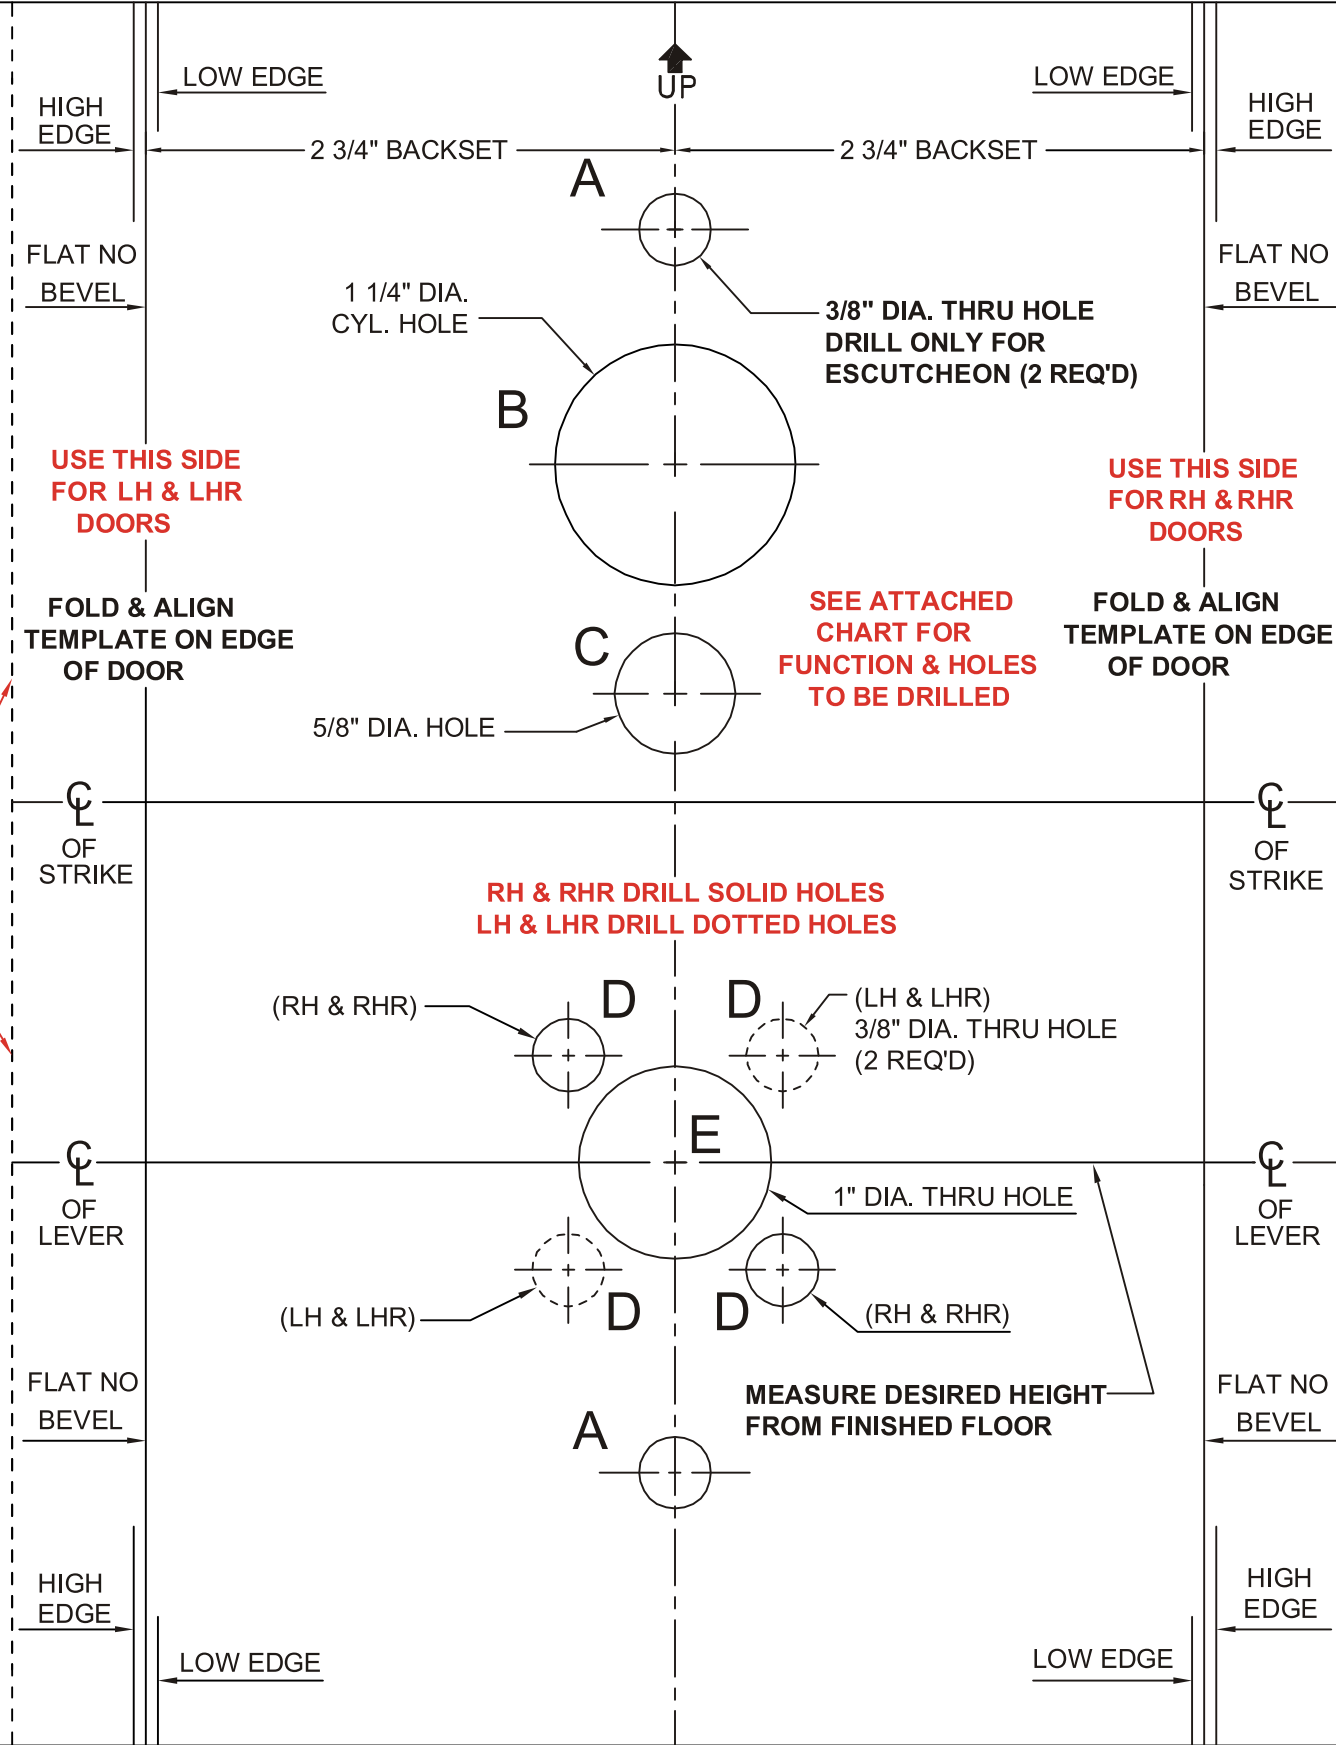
HIGH EDGE

LOW EDGE

UP

LOW EDGE

HIGH EDGE

2 3/4" BACKSET

2 3/4" BACKSET

A

FLAT NO BEVEL

FLAT NO BEVEL

1 1/4" DIA. CYL. HOLE

3/8" DIA. THRU HOLE DRILL ONLY FOR ESCUTCHEON (2 REQ'D)

B

USE THIS SIDE FOR LH & LHR DOORS

USE THIS SIDE FOR RH & RHR DOORS

FOLD & ALIGN TEMPLATE ON EDGE OF DOOR

SEE ATTACHED CHART FOR FUNCTION & HOLES TO BE DRILLED

FOLD & ALIGN TEMPLATE ON EDGE OF DOOR

C

5/8" DIA. HOLE

$\mathcal{C}_L$ OF STRIKE

$\mathcal{C}_L$ OF STRIKE

RH & RHR DRILL SOLID HOLES
LH & LHR DRILL DOTTED HOLES

(RH & RHR)

D

D

(LH & LHR)
3/8" DIA. THRU HOLE
(2 REQ'D)

E

$\mathcal{C}_L$ OF LEVER

$\mathcal{C}_L$ OF LEVER

1" DIA. THRU HOLE

(LH & LHR)

D

D

(RH & RHR)

FLAT NO BEVEL

MEASURE DESIRED HEIGHT FROM FINISHED FLOOR

FLAT NO BEVEL

A

HIGH EDGE

HIGH EDGE

LOW EDGE

LOW EDGE